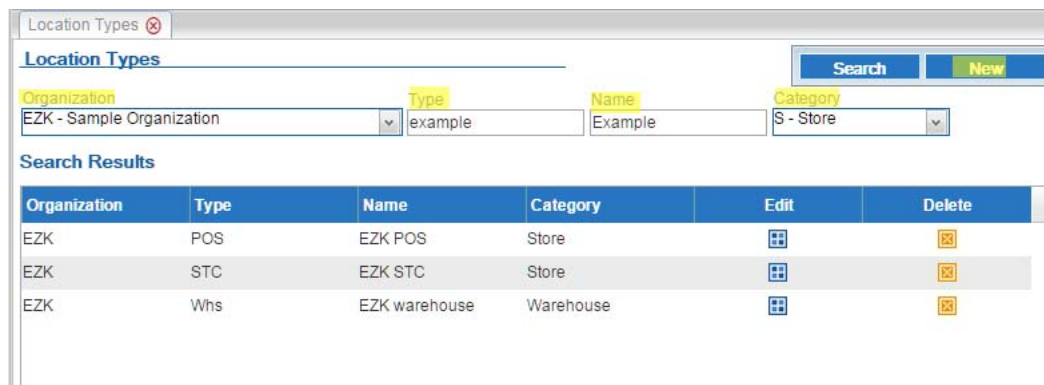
Location Types ⊗

Location Types

Search New

Organization
EZK - Sample Organization

Type
example

Name
Example

Category
S - Store

Search Results

| Organization | Type | Name | Category | Edit | Delete |
|---|---|---|---|---|---|
| EZK | POS | EZK POS | Store | | |
| EZK | STC | EZK STC | Store | | |
| EZK | Whs | EZK warehouse | Warehouse | | |